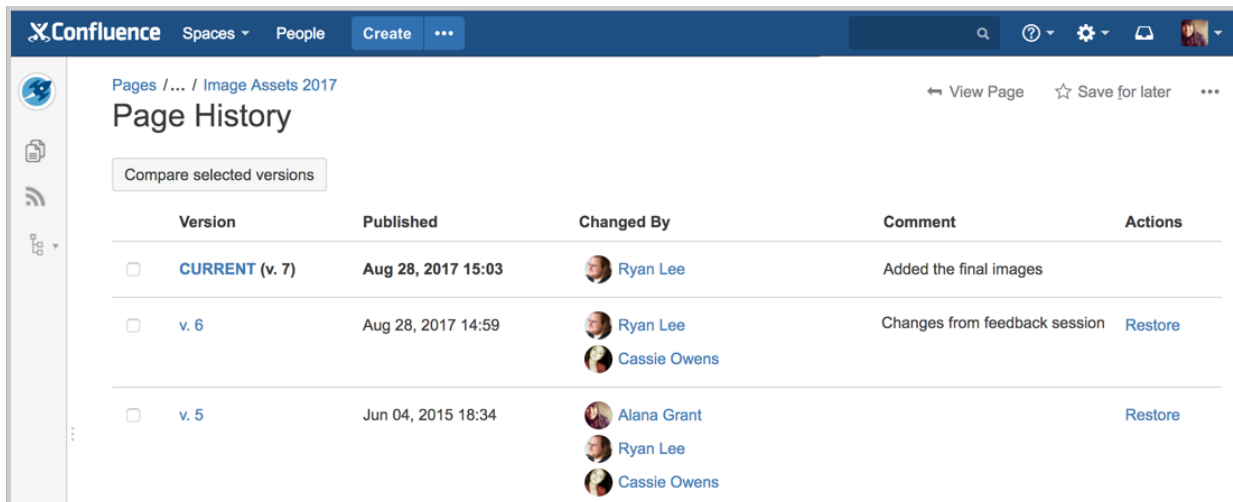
Confluence Spaces People Create •••

Pages / ... / Image Assets 2017

Page History

View Page Save for later •••

Compare selected versions

| | Version | Published | Changed By | Comment | Actions |
|---|---|---|---|---|---|
| | CURRENT (v. 7) | Aug 28, 2017 15:03 | Ryan Lee | Added the final images | |
| | v. 6 | Aug 28, 2017 14:59 | Ryan Lee, Cassie Owens | Changes from feedback session | Restore |
| | v. 5 | Jun 04, 2015 18:34 | Alana Grant, Ryan Lee, Cassie Owens | | Restore |